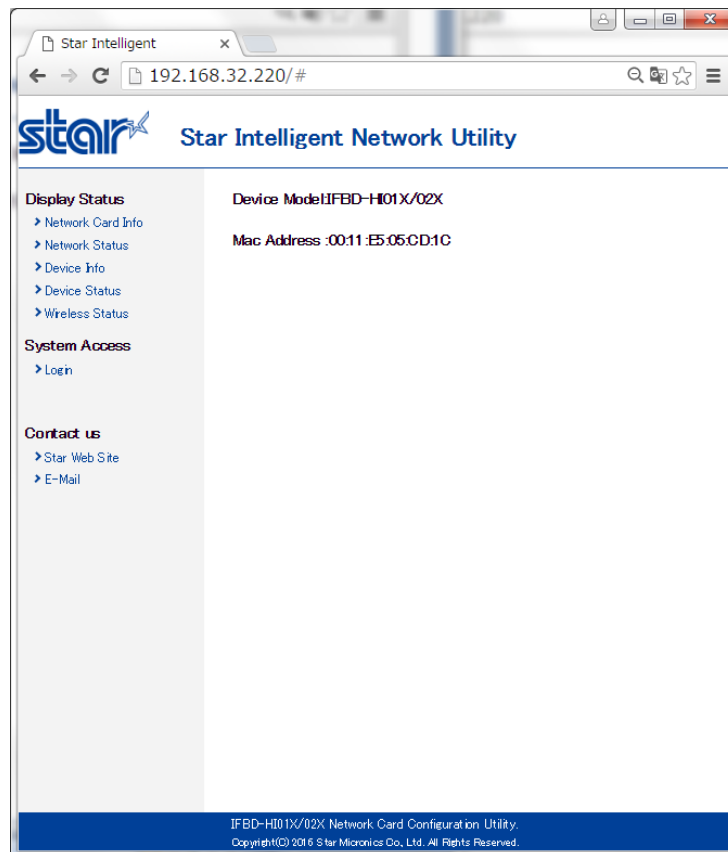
Star Intelligent

192.168.32.220/#

star

Star Intelligent Network Utility

Display Status
Network Card Info
Network Status
Device Info
Device Status
Wireless Status

System Access
Login

Contact us
Star Web Site
E-Mail

Device Model:IFBD-HI01X/02X

Mac Address :00:11:E5:05:CD:1C

IFBD-HI01X/02X Network Card Configuration Utility.
Copyright(C) 2016 Star Micronics Co., Ltd. All Rights Reserved.